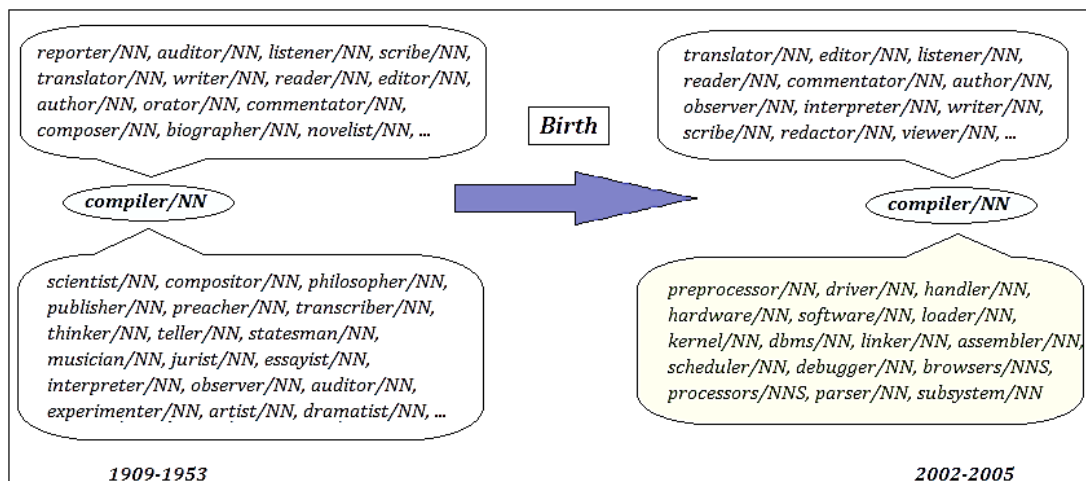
reporter/NN, auditor/NN, listener/NN, scribe/NN, translator/NN, writer/NN, reader/NN, editor/NN, author/NN, orator/NN, commentator/NN, composer/NN, biographer/NN, novelist/NN, ...

compiler/NN

scientist/NN, compositor/NN, philosopher/NN, publisher/NN, preacher/NN, transcriber/NN, thinker/NN, teller/NN, statesman/NN, musician/NN, jurist/NN, essayist/NN, interpreter/NN, observer/NN, auditor/NN, experimenter/NN, artist/NN, dramatist/NN, ...

1909-1953

Birth

translator/NN, editor/NN, listener/NN, reader/NN, commentator/NN, author/NN, observer/NN, interpreter/NN, writer/NN, scribe/NN, redactor/NN, viewer/NN, ...

compiler/NN

preprocessor/NN, driver/NN, handler/NN, hardware/NN, software/NN, loader/NN, kernel/NN, dbms/NN, linker/NN, assembler/NN, scheduler/NN, debugger/NN, browsers/NNS, processors/NNS, parser/NN, subsystem/NN

2002-2005